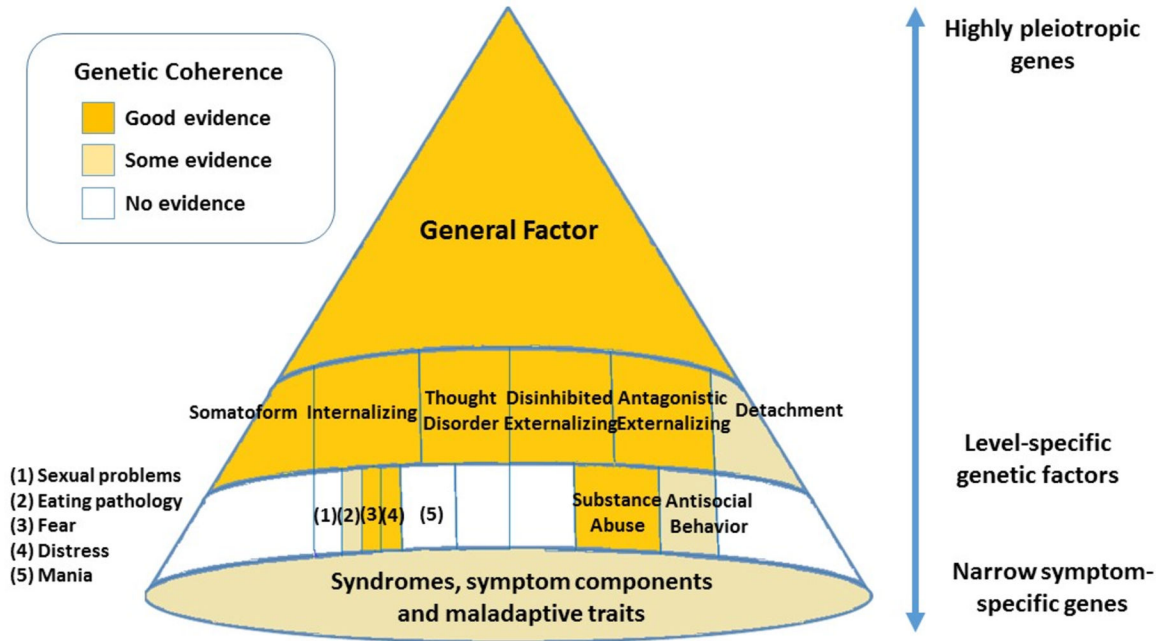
Genetic Coherence

Good evidence

Some evidence

No evidence

General Factor

Highly pleiotropic genes

Somatoform

Internalizing

Thought Disorder

Disinhibited Externalizing

Antagonistic Externalizing

Detachment

Level-specific genetic factors

(1) Sexual problems
(2) Eating pathology
(3) Fear
(4) Distress
(5) Mania

(1) (2) (3) (4)

(5)

Substance Abuse

Antisocial Behavior

Syndromes, symptom components and maladaptive traits

Narrow symptom-specific genes